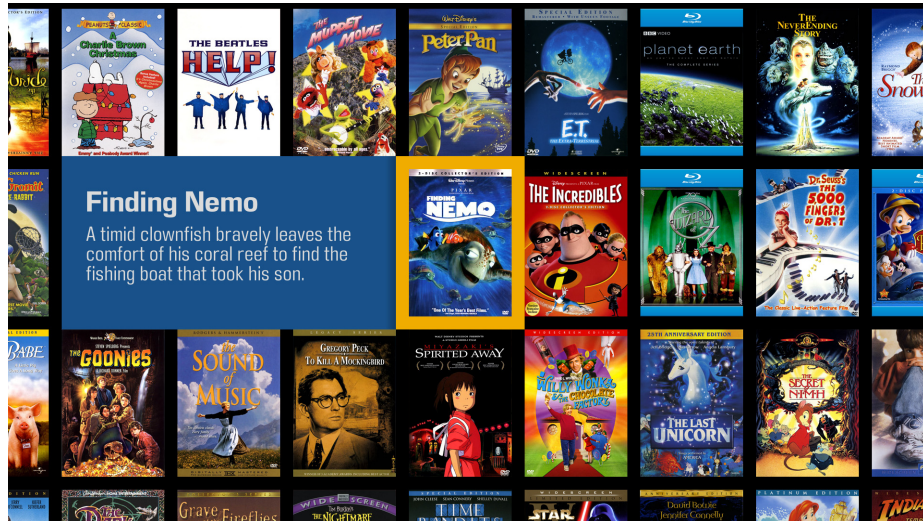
A Charlie Brown Christmas

THE BEATLES HELP!

THE MUPPET MOVIE

Walt Disney's Peter Pan

SPECIAL EDITION

E.T. THE EXTRA-TERRESTRIAL

planet earth

THE NEVERENDING STORY

Snow

Finding Nemo

A timid clownfish bravely leaves the comfort of his coral reef to find the fishing boat that took his son.

2-DISC COLLECTOR'S EDITION

PIXAR

FINDING NEMO

WIDESCREEN

THE INCREDIBLES

The Wizard of Oz

Dr. Seuss's THE 5000 FINGERS OF DR. T

BABE

THE GOONIES

THE SOUND OF MUSIC

GREGORY PECK TO KILL A MOCKINGBIRD

SPIRITED AWAY

WILLY WONKA & the CHOCOLATE FACTORY

25TH ANNIVERSARY EDITION

THE LAST UNICORN

THE SECRET OF NIMH

Grave of the Fireflies

WIDESCREEN

The NIGHTMARE

TIME BANDITS

STAR WARS

David Bowie Jennifer Connelly

PLATINUM EDITION

INDIANA